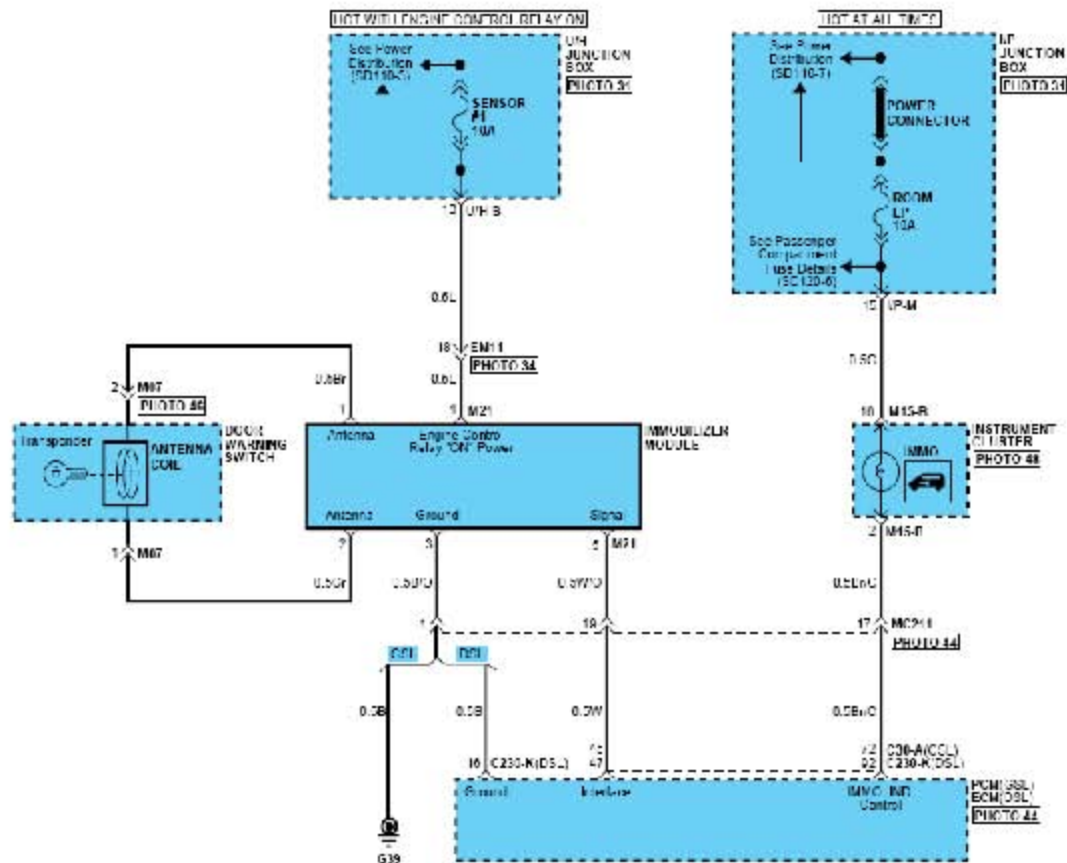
HOT WITH ENGINE CONTROL RELAY ON

See Power Distribution (SD110-3)

SENSOR F1 10A

U/H JUNCTION BOX
PHOTO 31

12 U/H-B

0.5L

18 EM11
PHOTO 34

0.5L

HOT AT ALL TIMES

See Power Distribution (SD110-7)

POWER CONNECTOR

ROOM LP 10A

See Passenger Compartment Fuse Details (SD120-6)

I/P JUNCTION BOX
PHOTO 31

15 I/P-M

0.5G

10 M15-B

INSTRUMENT CLUSTER
PHOTO 48

IMMO

2 M15-B

0.5Br/O

17 MC21 1
PHOTO 44

2 M07
PHOTO 46

Transponder

ANTENNA COIL

DOOR WARNING SWITCH

1 M07

0.5Br

0.5Gr

1

Antenna

9 M21

Engine Control Relay "ON" Power

IMMOBILIZER MODULE

Antenna

Ground

Signal

2

3

5 M21

0.5B/O

0.5W/O

1

19

GSL

DSL

0.3B

0.3B

0.3W

0.5Br/O

16 C230-K(DSL)

45
47

72 C30-A(GSL)
92 C230-K(DSL)

Ground

Interface

IMMO. IND Control

PCM(GSL)
ECM(DSL)
PHOTO 44

G39